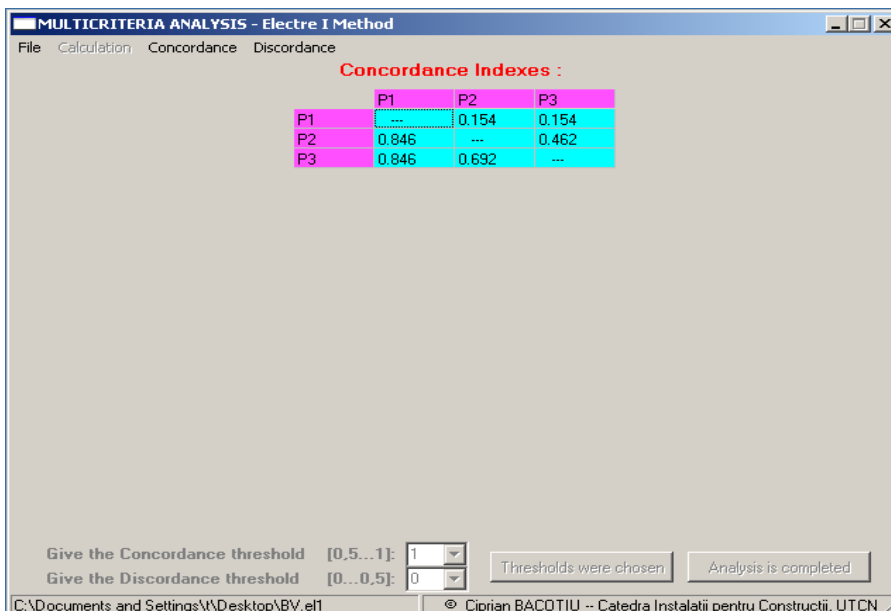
MULTICRITERIA ANALYSIS - Electre I Method

File Calculation Concordance Discordance

Concordance Indexes :

| | P1 | P2 | P3 |
|---|---|---|---|
| P1 | --- | 0.154 | 0.154 |
| P2 | 0.846 | --- | 0.462 |
| P3 | 0.846 | 0.692 | --- |

Give the Concordance threshold [0,5...1]: 1
Give the Discordance threshold [0...0,5]: 0

Thresholds were chosen

Analysis is completed

C:\Documents and Settings\t\Desktop\BV.el1

© Ciprian BACOTIU -- Catedra Instalatii pentru Constructii, UTCN